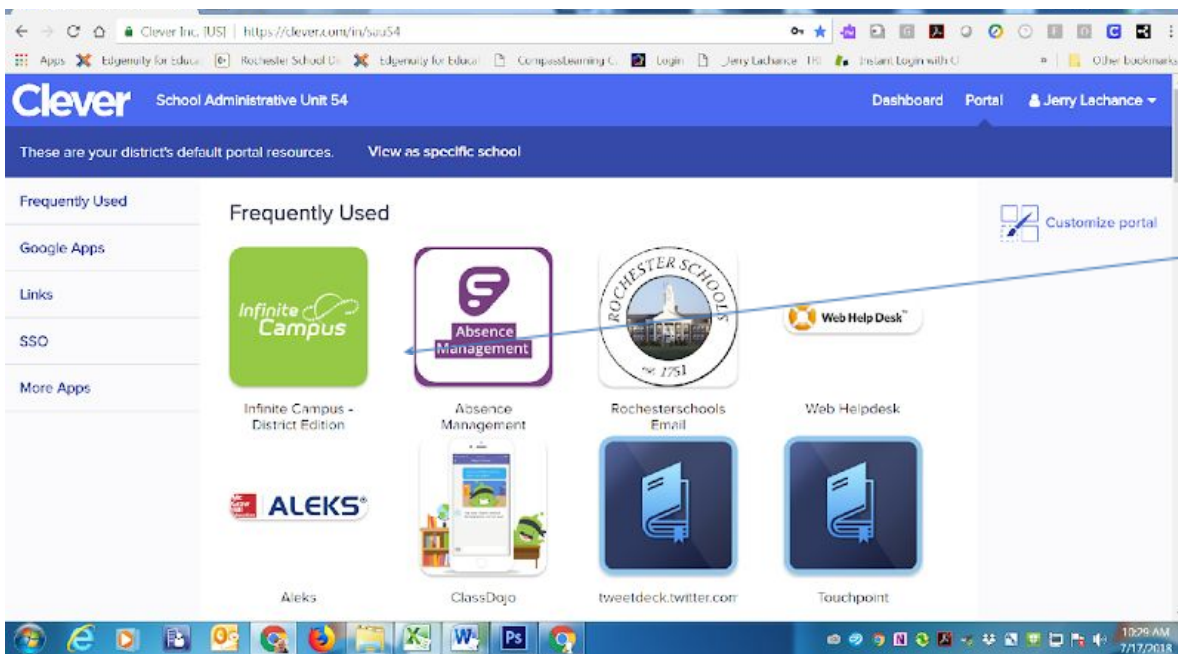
Clever Inc [US] | https://clever.com/in/sau54

Apps Edgenuity for Educa Rochester School Di Edgenuity for Educa CompassLearning C Login Jerry Lachance TRI Instant Login with C Other bookmarks

Clever School Administrative Unit 54 Dashboard Portal Jerry Lachance

These are your district's default portal resources. View as specific school

Frequently Used
Google Apps
Links
SSO
More Apps

Frequently Used

Customize portal

Infinite Campus
Infinite Campus - District Edition

Absence Management
Absence Management

ROCHESTER SCHOOLS 1751
Rochesterschools Email

Web Help Desk™
Web Helpdesk

ALEKS®
Aleks

ClassDojo

tweetdeck.twitter.com

Touchpoint

10:29 AM 7/17/2018